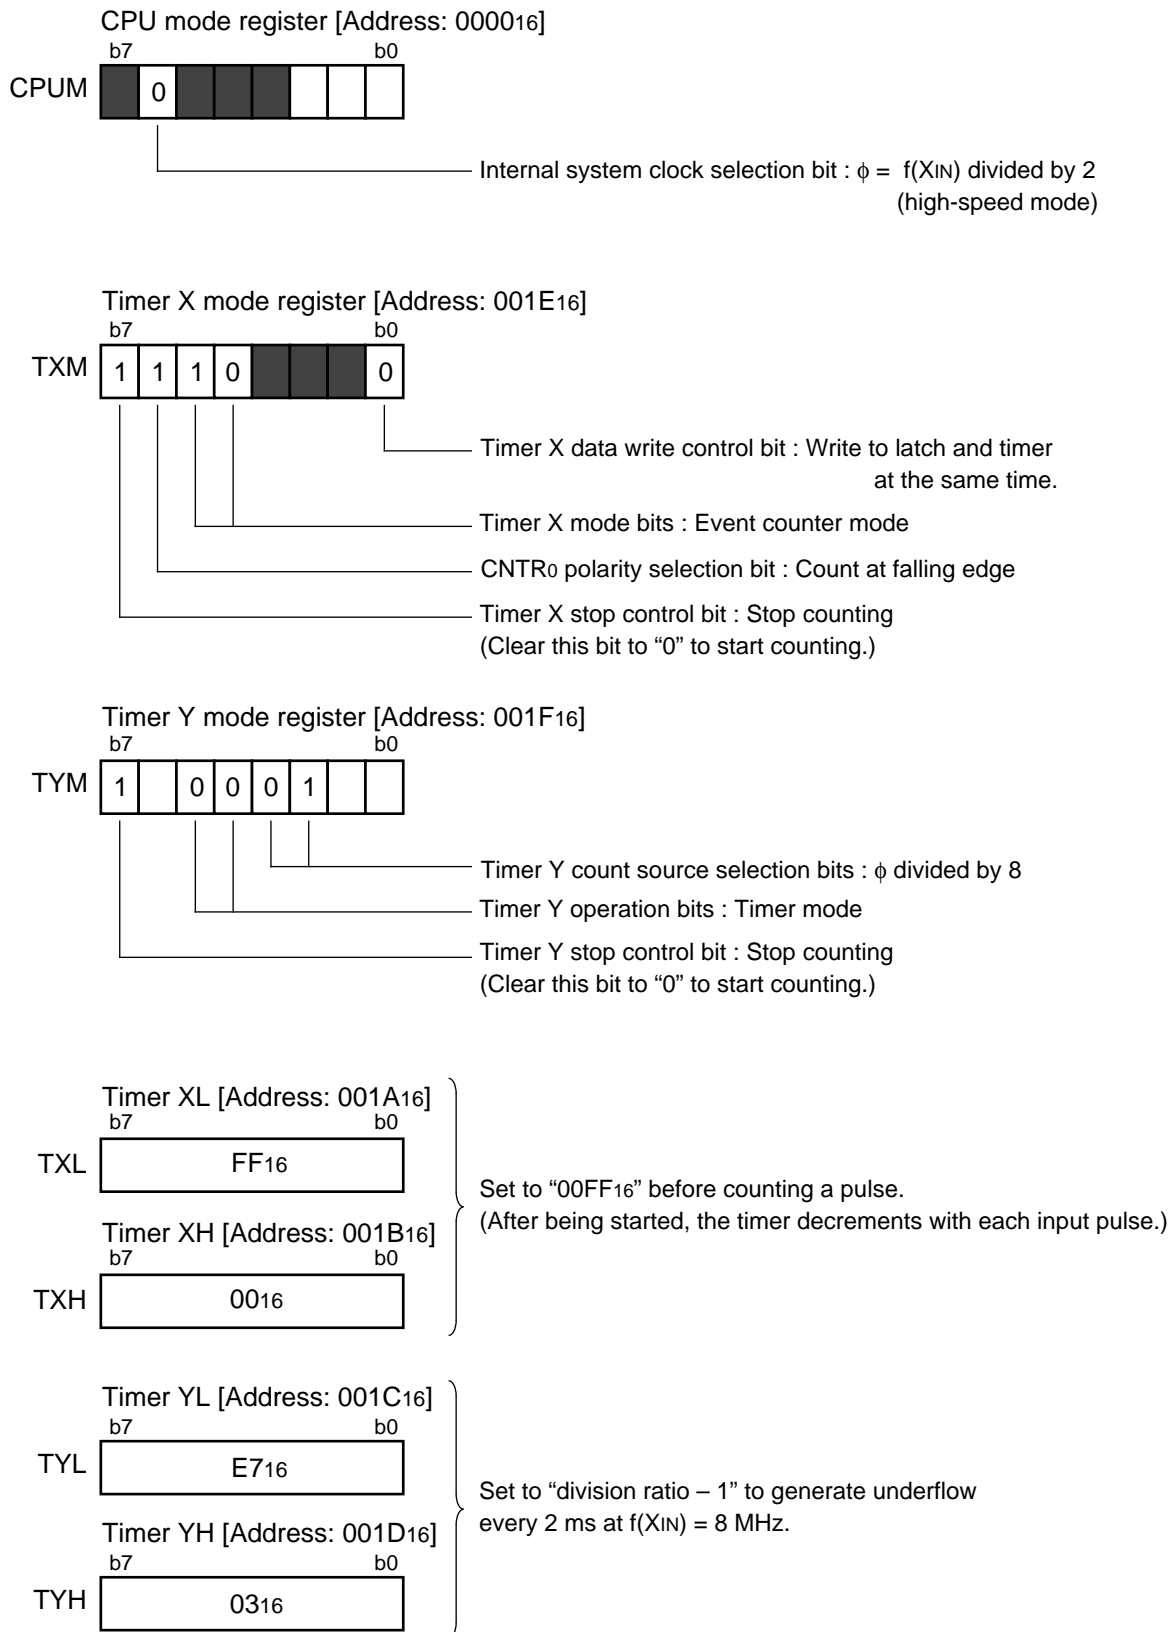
CPU mode register [Address: $0000_{16}$]

b7 b0

CPUM | | 0 | | | | | | |

Internal system clock selection bit : $\phi$ = f($X_{IN}$) divided by 2 (high-speed mode)

Timer X mode register [Address: $001E_{16}$]

b7 b0

TXM | 1 | 1 | 1 | 0 | | | | 0 |

Timer X data write control bit : Write to latch and timer at the same time.

Timer X mode bits : Event counter mode

$CNTR_0$ polarity selection bit : Count at falling edge

Timer X stop control bit : Stop counting (Clear this bit to “0” to start counting.)

Timer Y mode register [Address: $001F_{16}$]

b7 b0

TYM | 1 | | 0 | 0 | 0 | 1 | | |

Timer Y count source selection bits : $\phi$ divided by 8

Timer Y operation bits : Timer mode

Timer Y stop control bit : Stop counting (Clear this bit to “0” to start counting.)

Timer XL [Address: $001A_{16}$]

b7 b0

TXL $FF_{16}$

Timer XH [Address: $001B_{16}$]

b7 b0

TXH $00_{16}$

Set to “$00FF_{16}$” before counting a pulse. (After being started, the timer decrements with each input pulse.)

Timer YL [Address: $001C_{16}$]

b7 b0

TYL $E7_{16}$

Timer YH [Address: $001D_{16}$]

b7 b0

TYH $03_{16}$

Set to “division ratio – 1” to generate underflow every 2 ms at f($X_{IN}$) = 8 MHz.